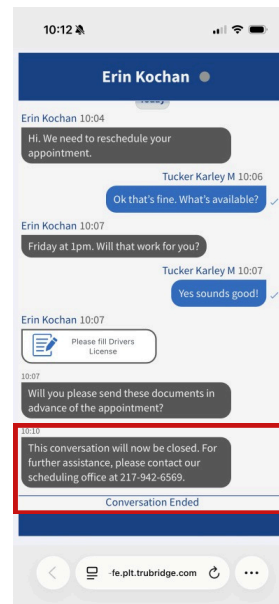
10:12

Erin Kochan

Today

Erin Kochan 10:04

Hi. We need to reschedule your appointment.

Tucker Karley M 10:06

Ok that's fine. What's available?

Erin Kochan 10:07

Friday at 1pm. Will that work for you?

Tucker Karley M 10:07

Yes sounds good!

Erin Kochan 10:07

Please fill Drivers License

10:07

Will you please send these documents in advance of the appointment?

10:10

This conversation will now be closed. For further assistance, please contact our scheduling office at 217-942-6569.

Conversation Ended

-fe.plt.trubridge.com